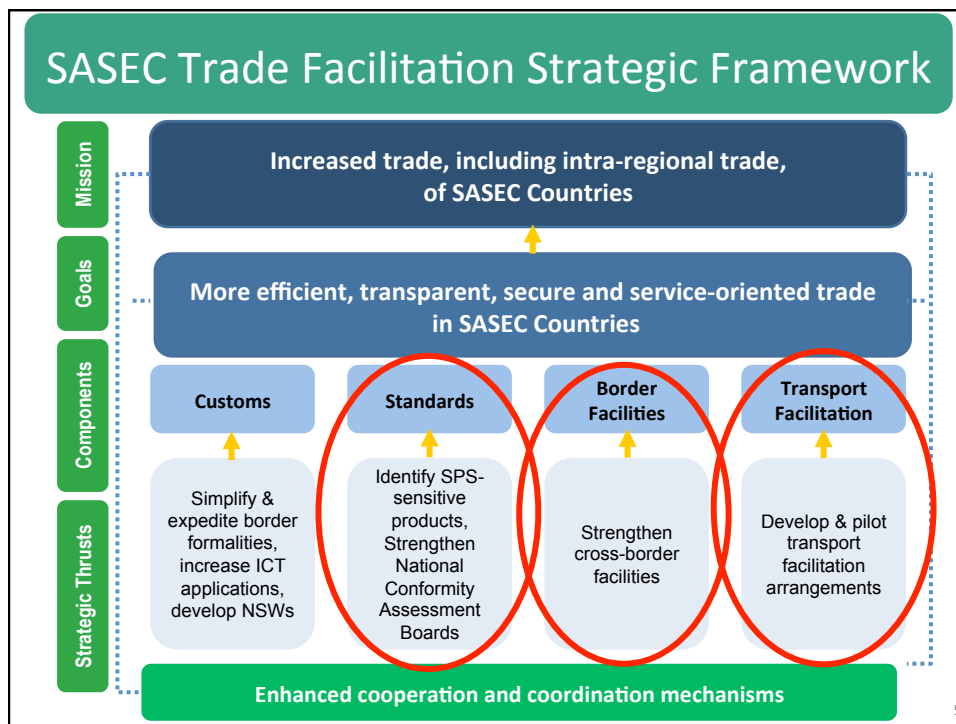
SASEC Trade Facilitation Strategic Framework

Mission

Goals

Components

Strategic Thrusts

Increased trade, including intra-regional trade, of SASEC Countries

More efficient, transparent, secure and service-oriented trade in SASEC Countries

Customs

Standards

Border Facilities

Transport Facilitation

Simplify & expedite border formalities, increase ICT applications, develop NSWs

Identify SPS-sensitive products, Strengthen National Conformity Assessment Boards

Strengthen cross-border facilities

Develop & pilot transport facilitation arrangements

Enhanced cooperation and coordination mechanisms